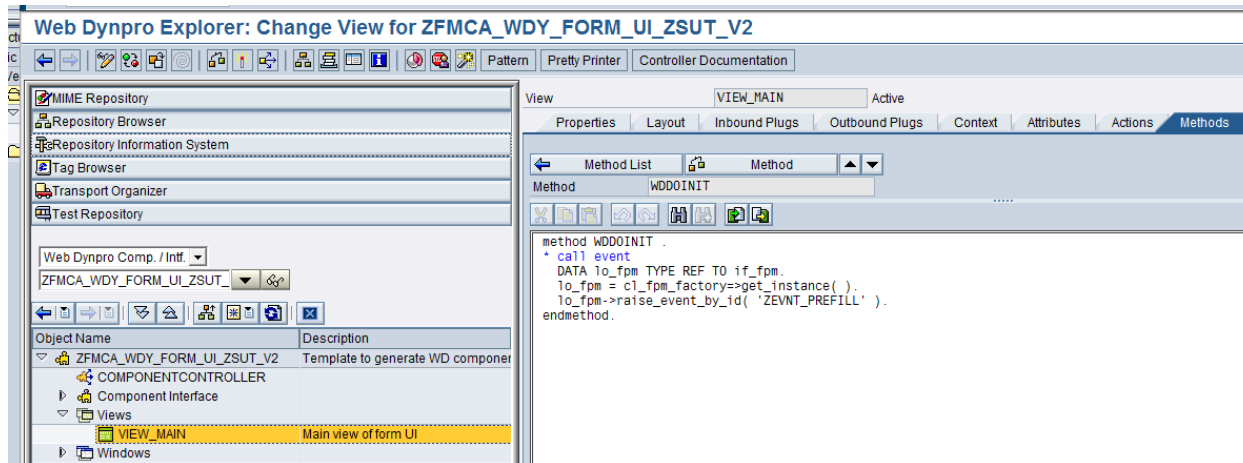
Web Dynpro Explorer: Change View for ZFMCA_WDY_FORM_UI_ZSUT_V2

Pattern | Pretty Printer | Controller Documentation

MIME Repository
Repository Browser
Repository Information System
Tag Browser
Transport Organizer
Test Repository

Web Dynpro Comp. / Intf.
ZFMCA_WDY_FORM_UI_ZSUT_

| Object Name | Description |
|---|---|
| ZFMCA_WDY_FORM_UI_ZSUT_V2 | Template to generate WD componen |
| COMPONENTCONTROLLER | |
| Component Interface | |
| Views | |
| VIEW_MAIN | Main view of form UI |
| Windows | |

View VIEW_MAIN Active

Properties | Layout | Inbound Plugs | Outbound Plugs | Context | Attributes | Actions | Methods

Method List | Method

Method WDDOINIT

method WDDOINIT .
* call event
  DATA lo_fpm TYPE REF TO if_fpm.
  lo_fpm = cl_fpm_factory=>get_instance( ).
  lo_fpm->raise_event_by_id( 'ZEVNT_PREFILL' ).
endmethod.